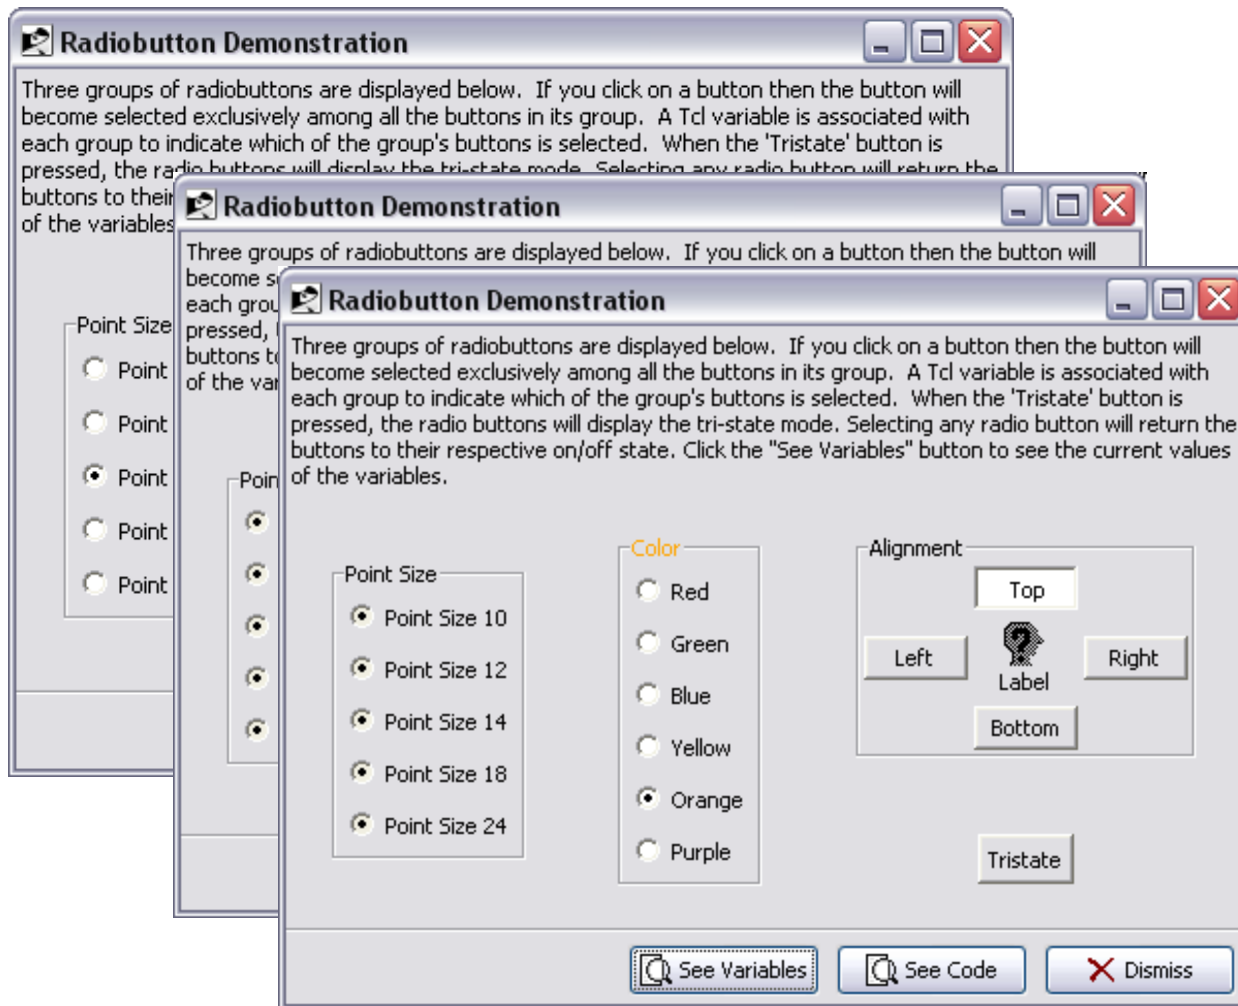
Radiobutton Demonstration

Three groups of radiobuttons are displayed below. If you click on a button then the button will become selected exclusively among all the buttons in its group. A Tcl variable is associated with each group to indicate which of the group's buttons is selected. When the 'Tristate' button is pressed, the ra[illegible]

buttons to their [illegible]

of the variables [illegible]

Point Size

Point

Point

Point

Point

Point

Radiobutton Demonstration

Three groups of radiobuttons are displayed below. If you click on a button then the button will

become s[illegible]

each grou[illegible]

pressed, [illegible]

buttons t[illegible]

of the var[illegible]

Poin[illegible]

Radiobutton Demonstration

Three groups of radiobuttons are displayed below. If you click on a button then the button will become selected exclusively among all the buttons in its group. A Tcl variable is associated with each group to indicate which of the group's buttons is selected. When the 'Tristate' button is pressed, the radio buttons will display the tri-state mode. Selecting any radio button will return the buttons to their respective on/off state. Click the "See Variables" button to see the current values of the variables.

Point Size

Point Size 10

Point Size 12

Point Size 14

Point Size 18

Point Size 24

Color

Red

Green

Blue

Yellow

Orange

Purple

Alignment

Top

Left

Label

Right

Bottom

Tristate

See Variables

See Code

Dismiss